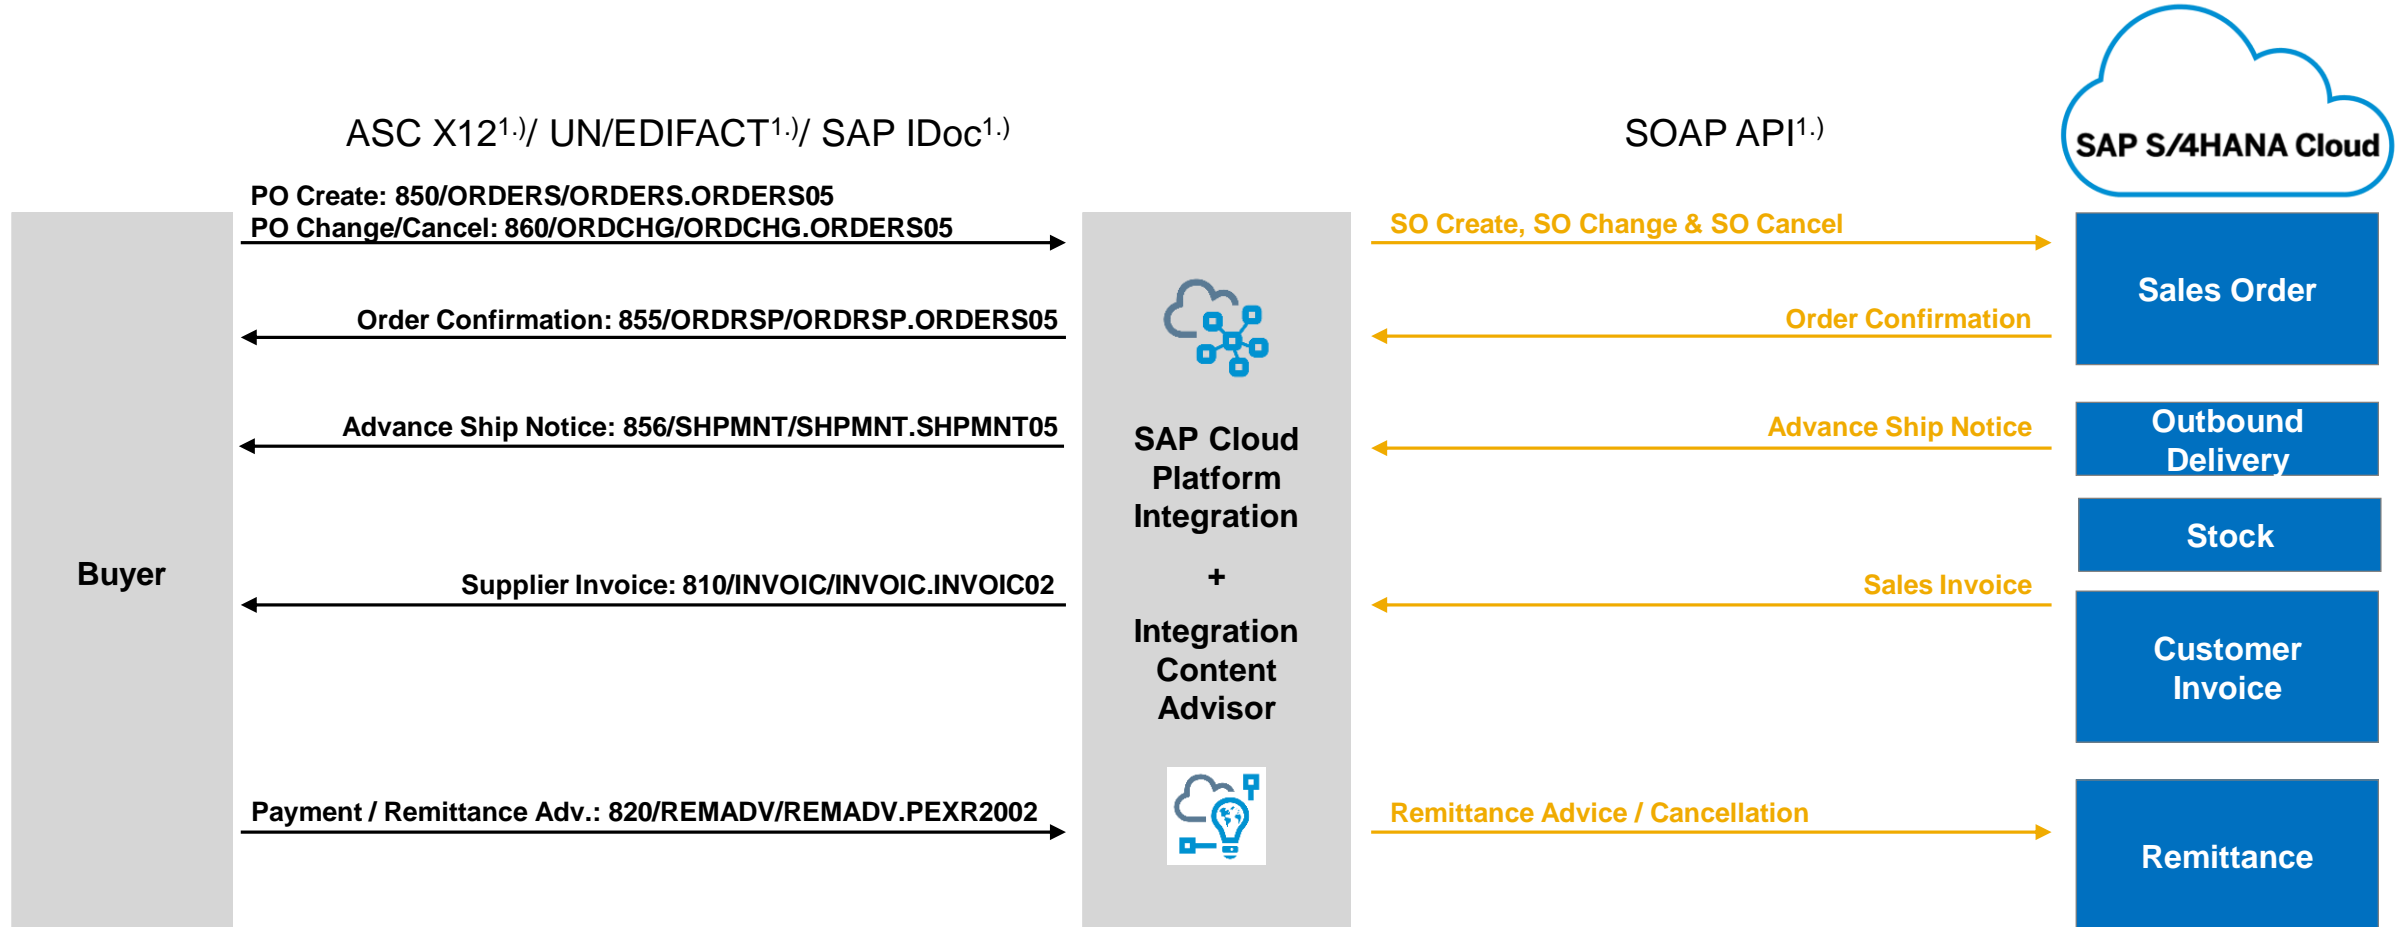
ASC X12$^{1.)}$/ UN/EDIFACT$^{1.)}$/ SAP IDoc$^{1.)}$

SOAP API$^{1.)}$

SAP S/4HANA Cloud

PO Create: 850/ORDERS/ORDERS.ORDERS05
PO Change/Cancel: 860/ORDCHG/ORDCHG.ORDERS05

SO Create, SO Change & SO Cancel

Sales Order

Order Confirmation: 855/ORDRSP/ORDRSP.ORDERS05

Order Confirmation

Advance Ship Notice: 856/SHPMNT/SHPMNT.SHPMNT05

Advance Ship Notice

Outbound Delivery

SAP Cloud Platform Integration

+

Integration Content Advisor

Stock

Buyer

Supplier Invoice: 810/INVOIC/INVOIC.INVOIC02

Sales Invoice

Customer Invoice

Payment / Remittance Adv.: 820/REMADV/REMADV.PEXR2002

Remittance Advice / Cancellation

Remittance